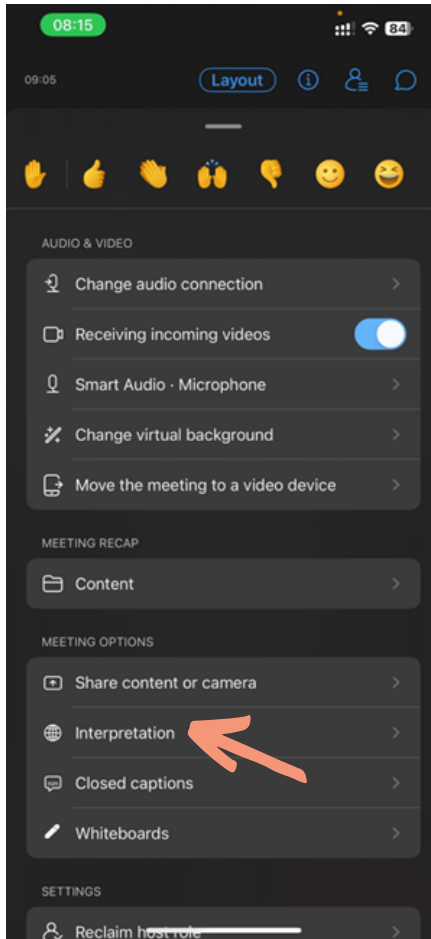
08:15

84

09:05

Layout

AUDIO & VIDEO

Change audio connection

Receiving incoming videos

Smart Audio · Microphone

Change virtual background

Move the meeting to a video device

MEETING RECAP

Content

MEETING OPTIONS

Share content or camera

Interpretation

Closed captions

Whiteboards

SETTINGS

Reclaim host role